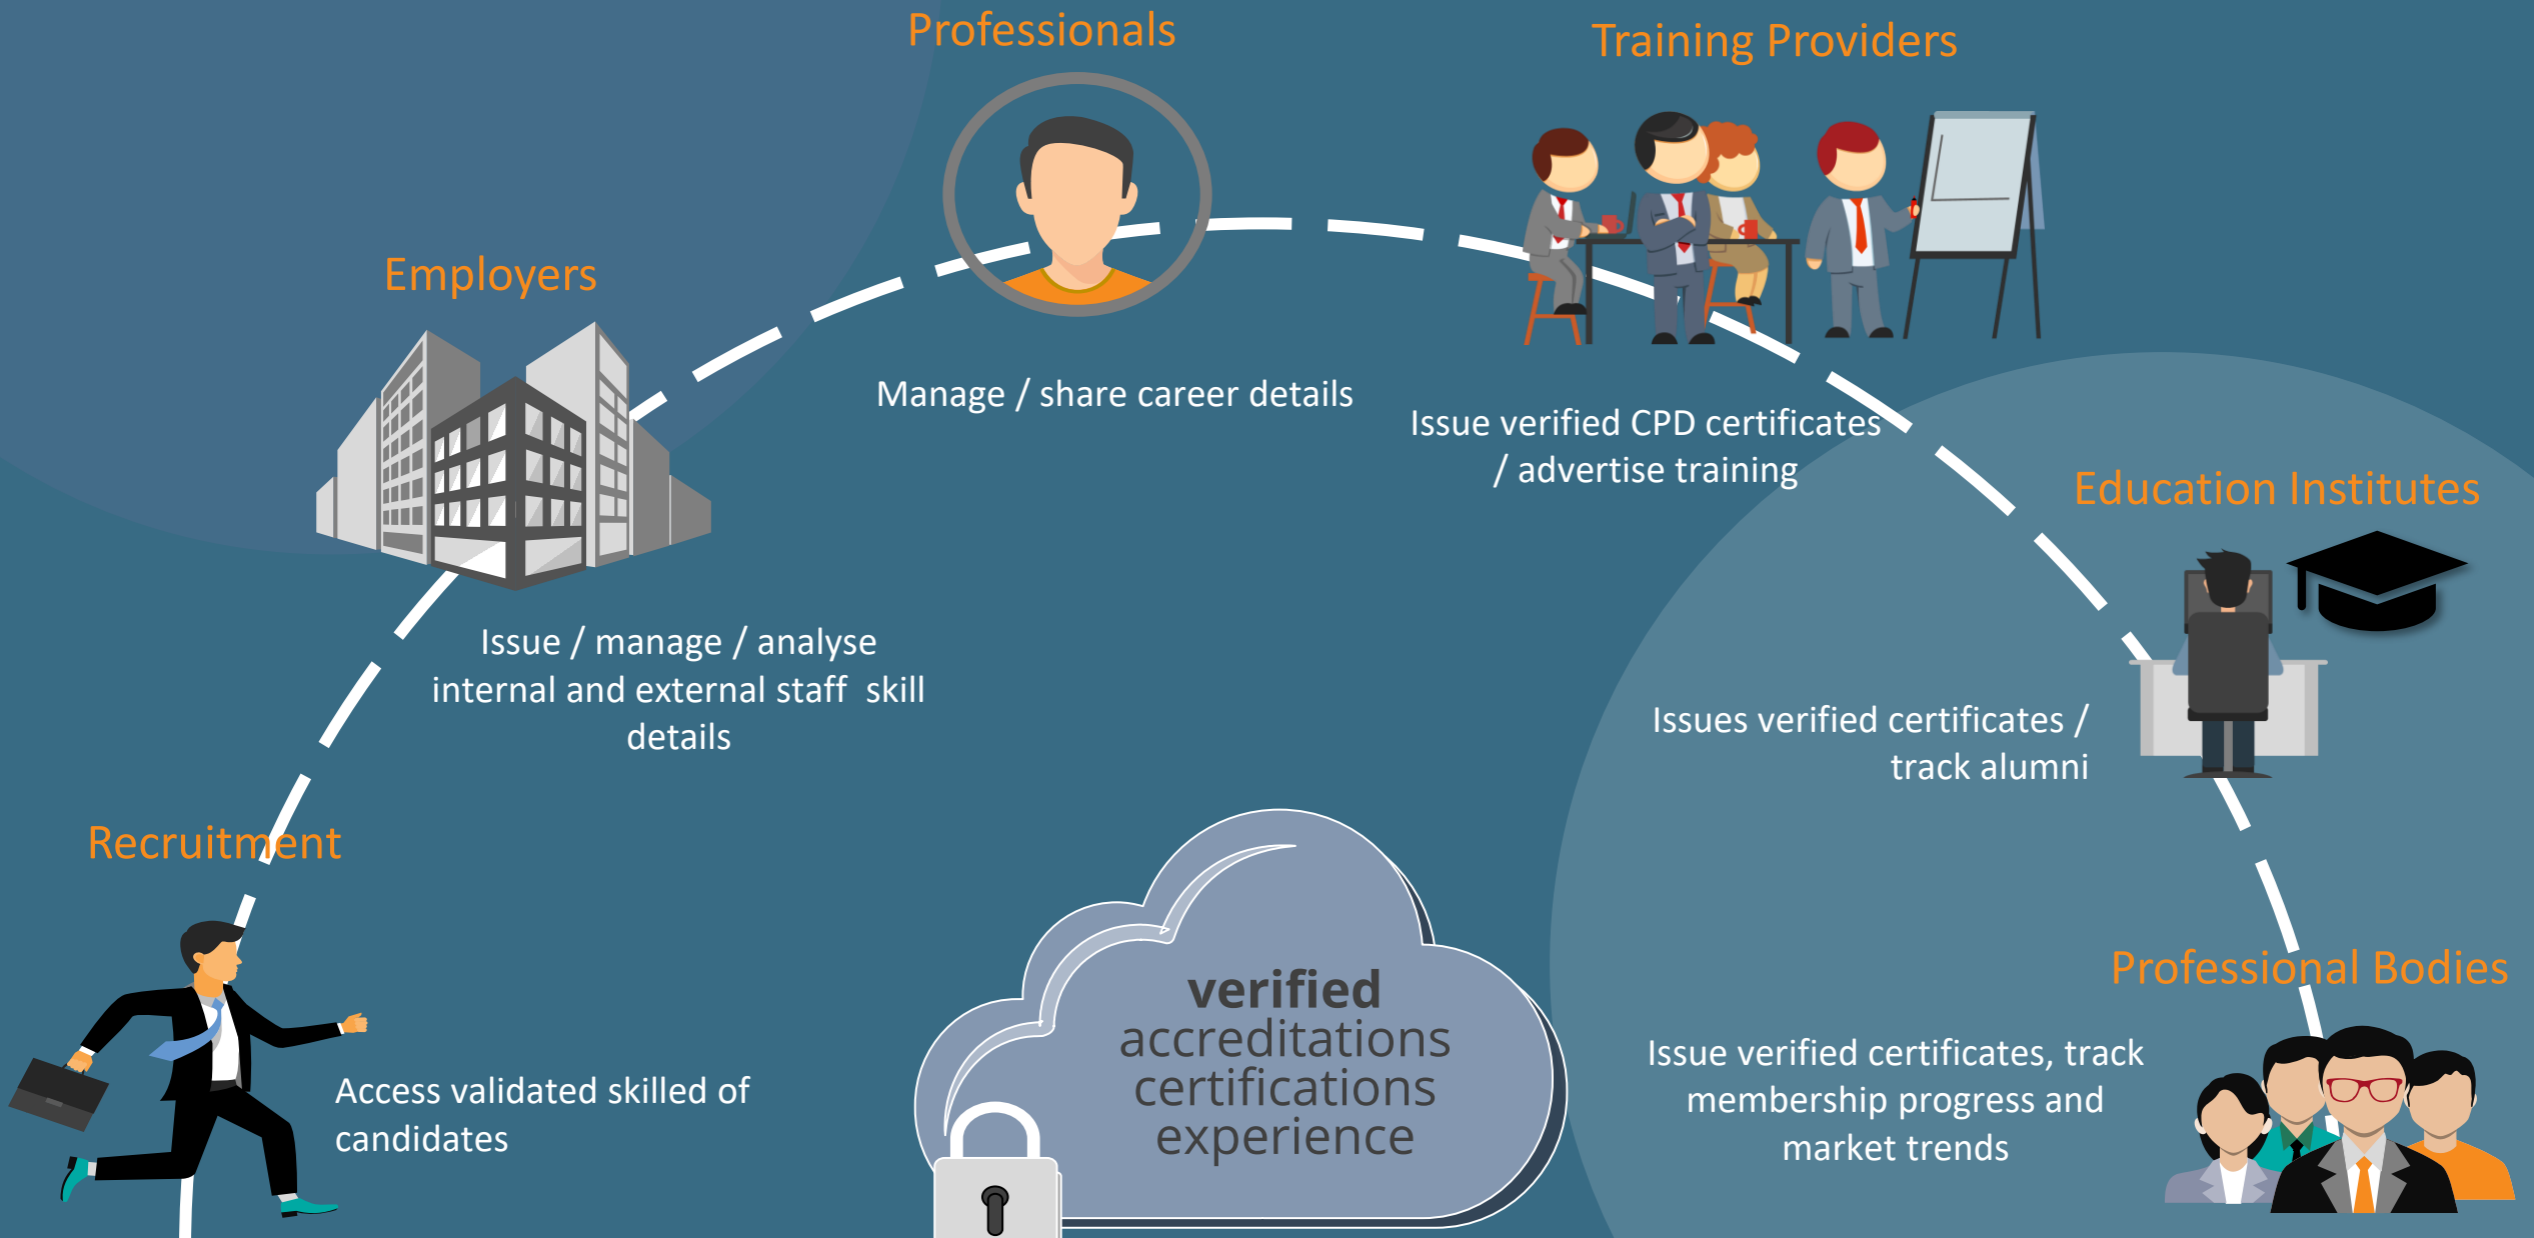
Professionals

Training Providers

Employers

Manage / share career details

Issue verified CPD certificates / advertise training

Education Institutes

Issue / manage / analyse internal and external staff skill details

Issues verified certificates / track alumni

Recruitment

verified accreditations certifications experience

Professional Bodies

Access validated skilled of candidates

Issue verified certificates, track membership progress and market trends